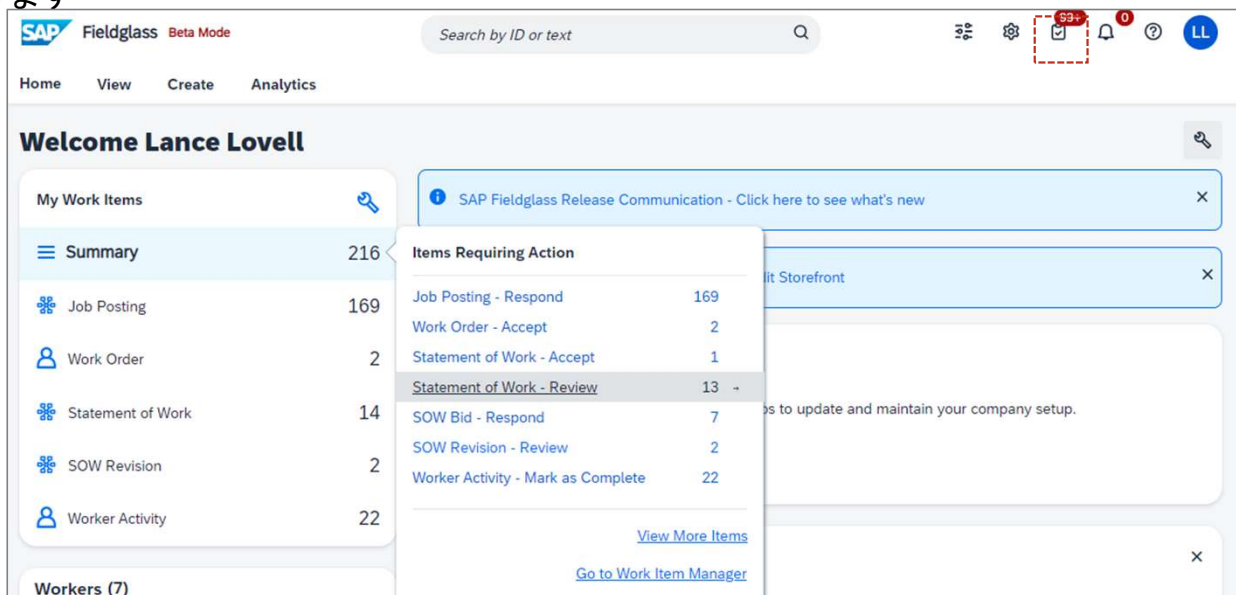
SAP Fieldglass Beta Mode

Search by ID or text

99+ 0 LL

Home View Create Analytics

Welcome Lance Lovell

My Work Items

Summary 216

Job Posting 169

Work Order 2

Statement of Work 14

SOW Revision 2

Worker Activity 22

Workers (7)

SAP Fieldglass Release Communication - Click here to see what's new

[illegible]lit Storefront

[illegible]s to update and maintain your company setup.

Items Requiring Action

| | |
|---|---|
| Job Posting - Respond | 169 |
| Work Order - Accept | 2 |
| Statement of Work - Accept | 1 |
| Statement of Work - Review | 13 |
| SOW Bid - Respond | 7 |
| SOW Revision - Review | 2 |
| Worker Activity - Mark as Complete | 22 |

View More Items

Go to Work Item Manager